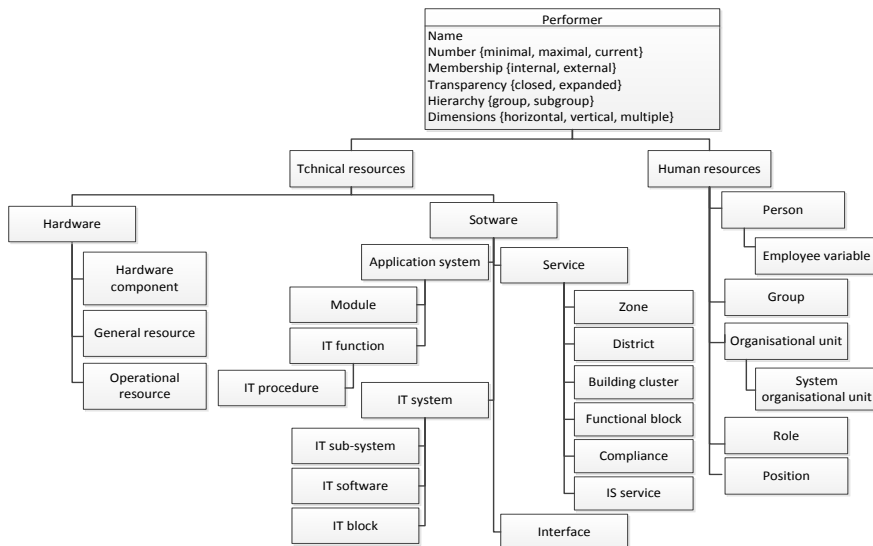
Performer
Name
Number {minimal, maximal, current}
Membership {internal, external}
Transparency {closed, expanded}
Hierarchy {group, subgroup}
Dimensions {horizontal, vertical, multiple}

Tchnical resources

Human resources

Hardware

Sotware

Person

Employee variable

Hardware component

General resource

Operational resource

Application system

Service

Module

IT function

IT procedure

Zone

District

Building cluster

Functional block

Compliance

IS service

Group

Organisational unit

System organisational unit

Role

Position

IT system

IT sub-system

IT software

IT block

Interface